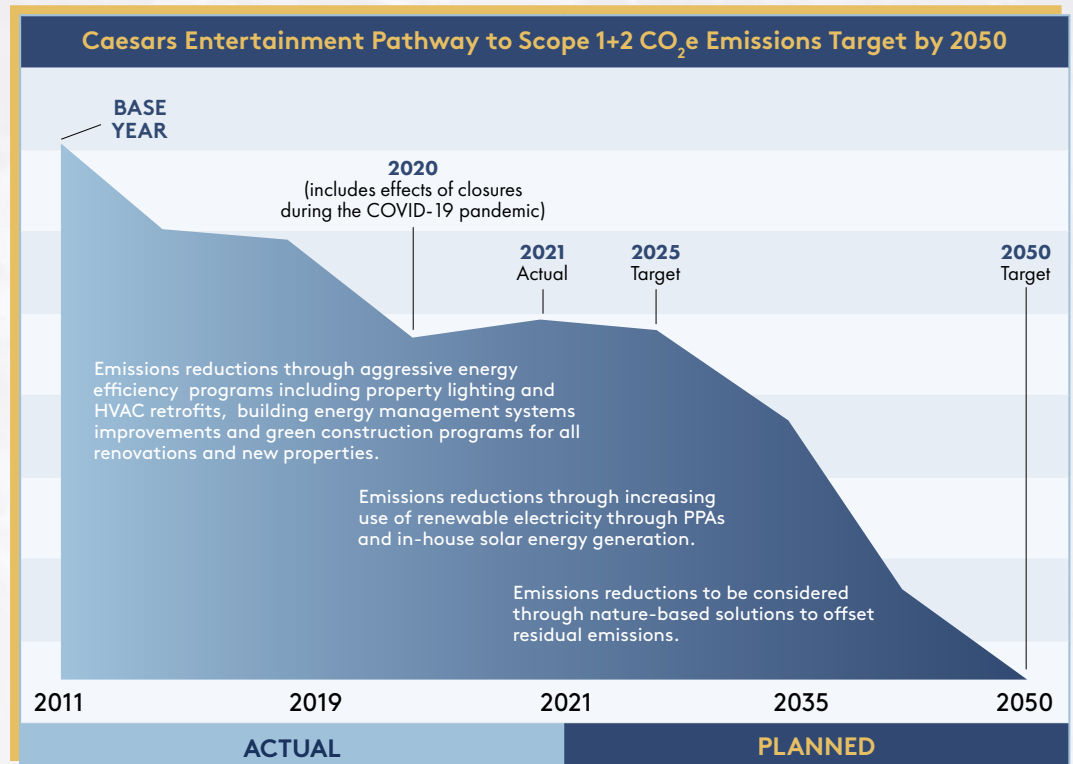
Caesars Entertainment Pathway to Scope 1+2 $CO_2e$ Emissions Target by 2050

BASE YEAR

2020
(includes effects of closures during the COVID-19 pandemic)

2021
Actual

2025
Target

2050
Target

Emissions reductions through aggressive energy efficiency programs including property lighting and HVAC retrofits, building energy management systems improvements and green construction programs for all renovations and new properties.

Emissions reductions through increasing use of renewable electricity through PPAs and in-house solar energy generation.

Emissions reductions to be considered through nature-based solutions to offset residual emissions.

2011 2019 2021 2035 2050

ACTUAL

PLANNED